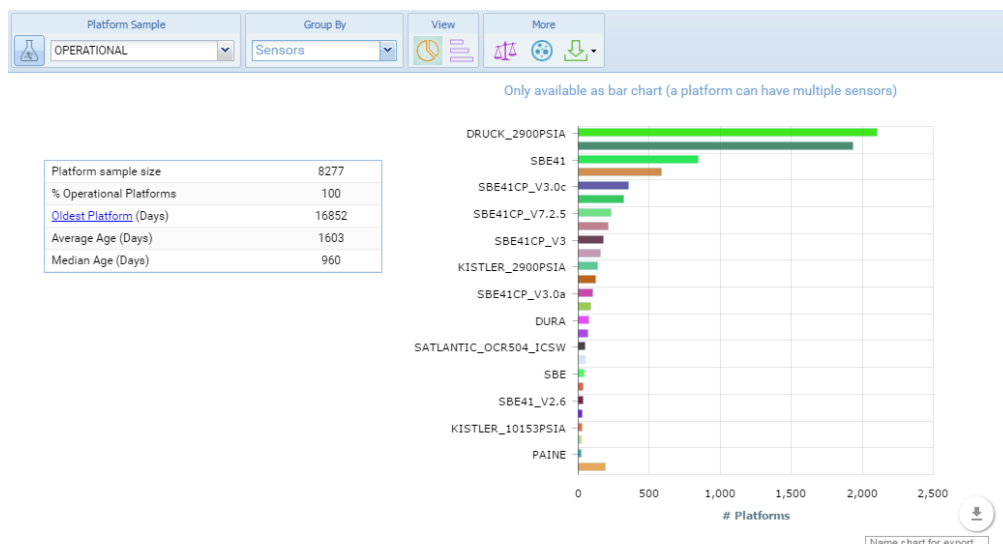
Platform Sample
OPERATIONAL

Group By
Sensors

View

More

Only available as bar chart (a platform can have multiple sensors)

| Platform sample size | 8277 |
|---|---|
| % Operational Platforms | 100 |
| Oldest Platform (Days) | 16852 |
| Average Age (Days) | 1603 |
| Median Age (Days) | 960 |

DRUCK_2900PSIA
SBE41
SBE41CP_V3.0c
SBE41CP_V7.2.5
SBE41CP_V3
KISTLER_2900PSIA
SBE41CP_V3.0a
DURA
SATLANTIC_OCR504_ICSW
SBE
SBE41_V2.6
KISTLER_10153PSIA
PAINE

0
500
1,000
1,500
2,000
2,500
# Platforms

Name chart for export